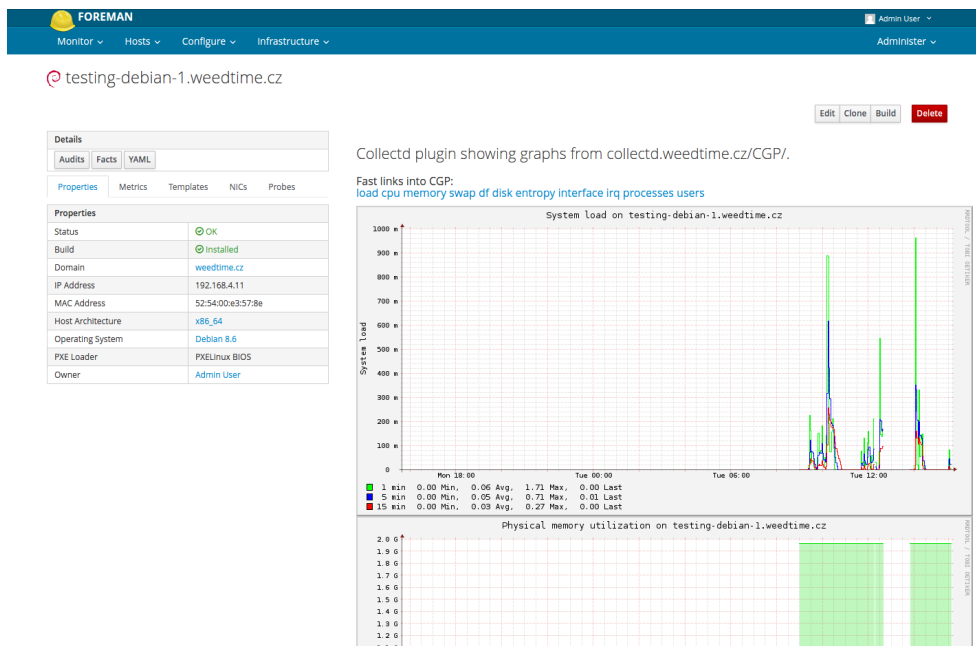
FOREMAN

Admin User

Monitor Hosts Configure Infrastructure

Administer

testing-debian-1.weedtime.cz

Edit Clone Build Delete

Details

Audits Facts YAML

Properties Metrics Templates NICs Probes

| Properties | |
|---|---|
| Status | OK |
| Build | Installed |
| Domain | weedtime.cz |
| IP Address | 192.168.4.11 |
| MAC Address | 52:54:00:e3:57:8e |
| Host Architecture | x86_64 |
| Operating System | Debian 8.6 |
| PXE Loader | PXELinux BIOS |
| Owner | Admin User |

Collectd plugin showing graphs from collectd.weedtime.cz/CGP/.

Fast links into CGP:
load cpu memory swap df disk entropy interface irq processes users

System load on testing-debian-1.weedtime.cz

1000 m
900 m
800 m
700 m
600 m
500 m
400 m
300 m
200 m
100 m
0

System load

Mon 18:00 Tue 00:00 Tue 06:00 Tue 12:00

PROTOCOL / TOBI OETIKER

1 min 0.00 Min, 0.06 Avg, 1.71 Max, 0.00 Last
5 min 0.00 Min, 0.05 Avg, 0.71 Max, 0.01 Last
15 min 0.00 Min, 0.03 Avg, 0.27 Max, 0.00 Last

Physical memory utilization on testing-debian-1.weedtime.cz

2.0 G
1.9 G
1.8 G
1.7 G
1.6 G
1.5 G
1.4 G
1.3 G
1.2 G

PROTOCOL / TOBI OETIKER